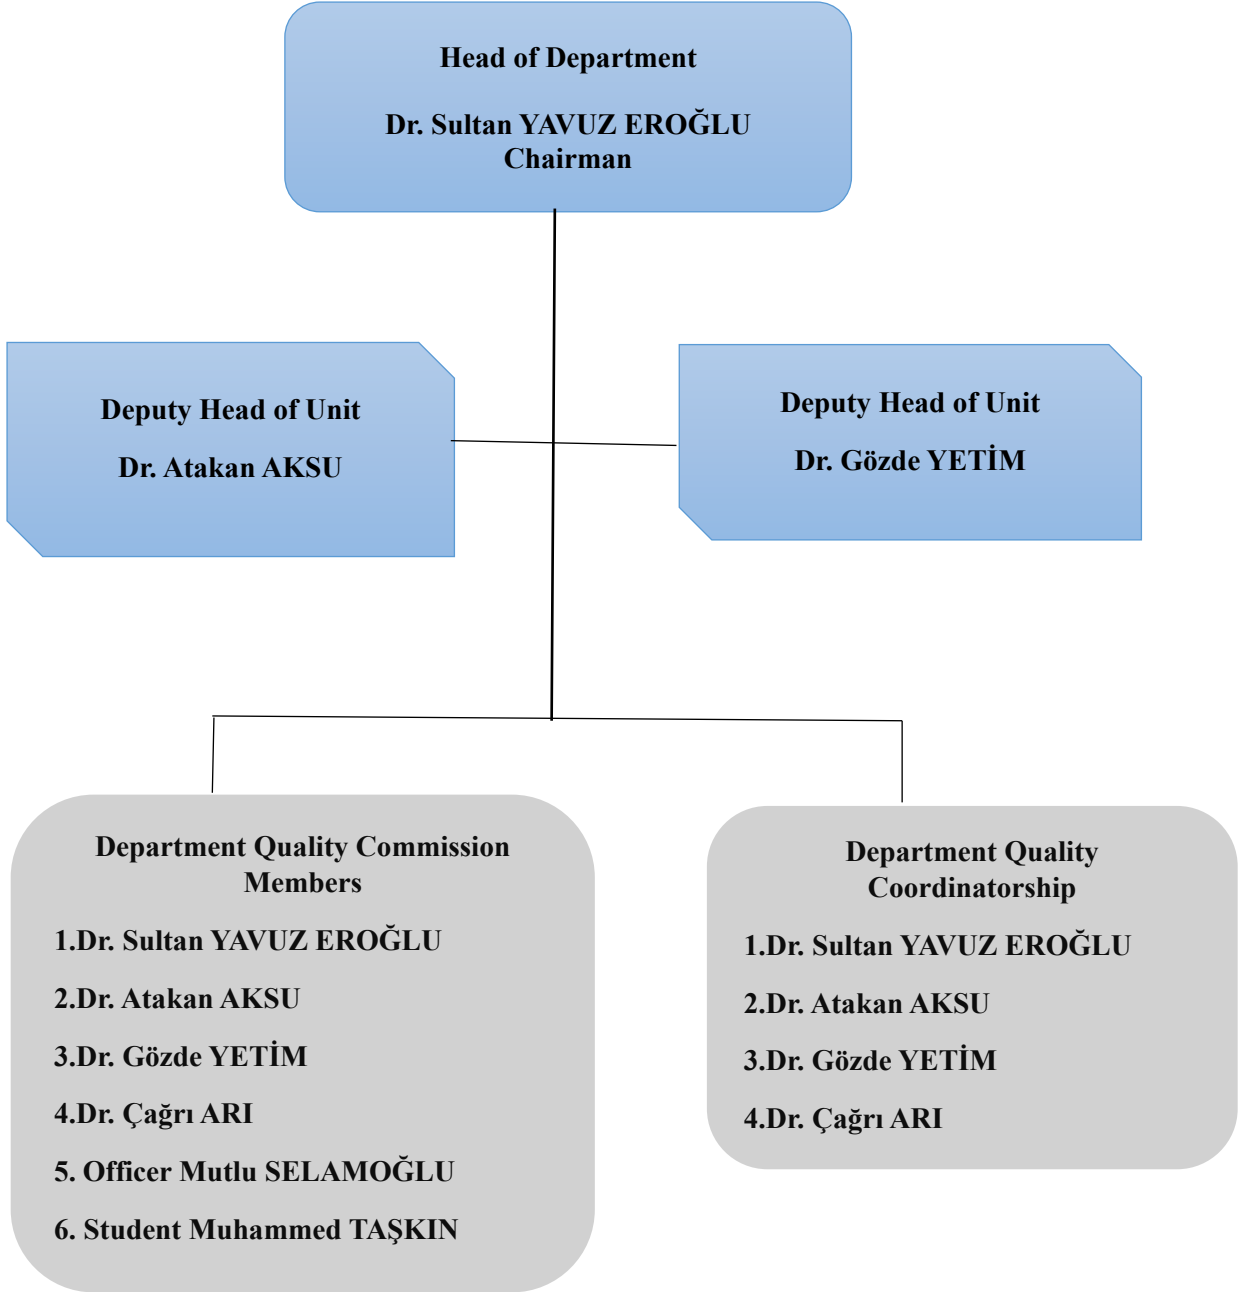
Head of Department

Dr. Sultan YAVUZ EROĞLU
Chairman

Deputy Head of Unit

Dr. Atakan AKSU

Deputy Head of Unit

Dr. Gözde YETİM

Department Quality Commission Members

1.Dr. Sultan YAVUZ EROĞLU

2.Dr. Atakan AKSU

3.Dr. Gözde YETİM

4.Dr. Çağrı ARI

5. Officer Mutlu SELAMOĞLU

6. Student Muhammed TAŞKIN

Department Quality Coordinatorship

1.Dr. Sultan YAVUZ EROĞLU

2.Dr. Atakan AKSU

3.Dr. Gözde YETİM

4.Dr. Çağrı ARI